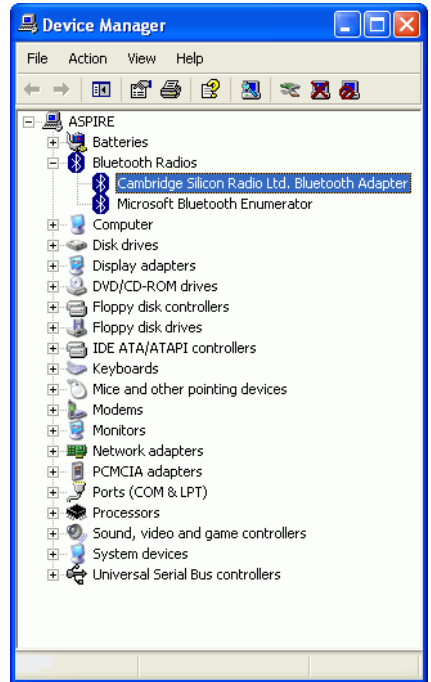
Device Manager

File Action View Help

ASPIRE
Batteries
Bluetooth Radios
Cambridge Silicon Radio Ltd. Bluetooth Adapter
Microsoft Bluetooth Enumerator
Computer
Disk drives
Display adapters
DVD/CD-ROM drives
Floppy disk controllers
Floppy disk drives
IDE ATA/ATAPI controllers
Keyboards
Mice and other pointing devices
Modems
Monitors
Network adapters
PCMCIA adapters
Ports (COM & LPT)
Processors
Sound, video and game controllers
System devices
Universal Serial Bus controllers